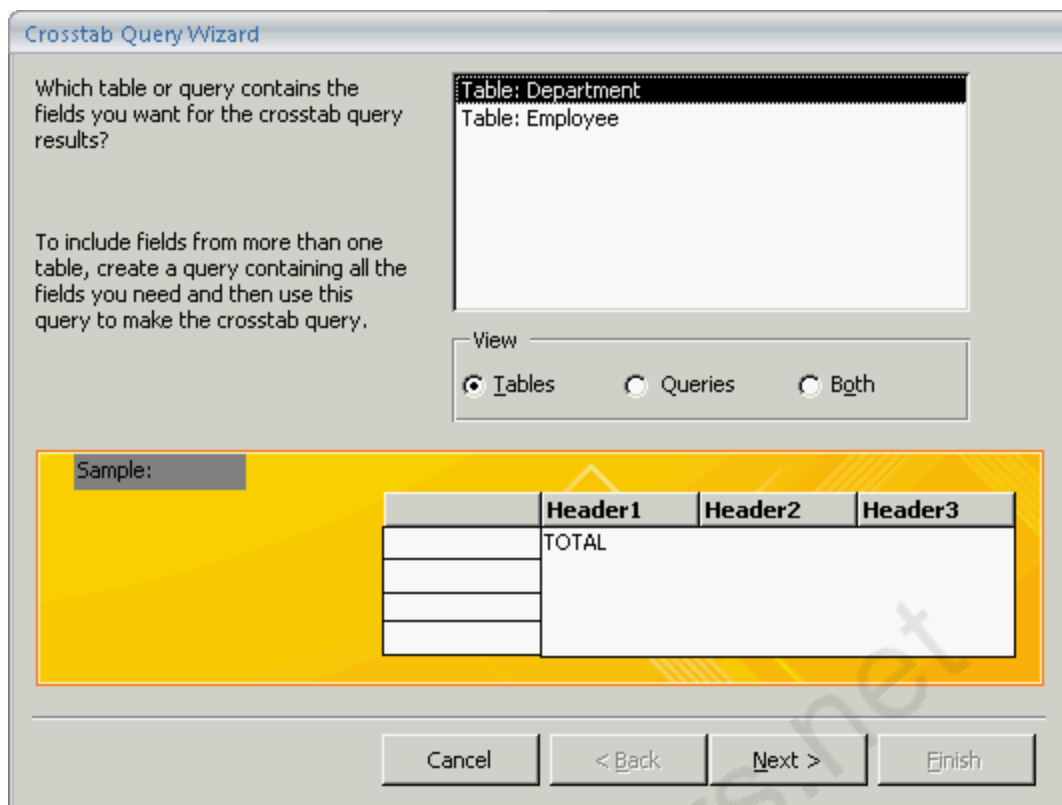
Crosstab Query Wizard

Which table or query contains the fields you want for the crosstab query results?

To include fields from more than one table, create a query containing all the fields you need and then use this query to make the crosstab query.

Table: Department
Table: Employee

View
Tables
Queries
Both

Sample:

| | Header1 | Header2 | Header3 |
|---|---|---|---|
| | TOTAL | | |
| | | | |
| | | | |
| | | | |

Cancel
< Back
Next >
Finish

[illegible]s.net